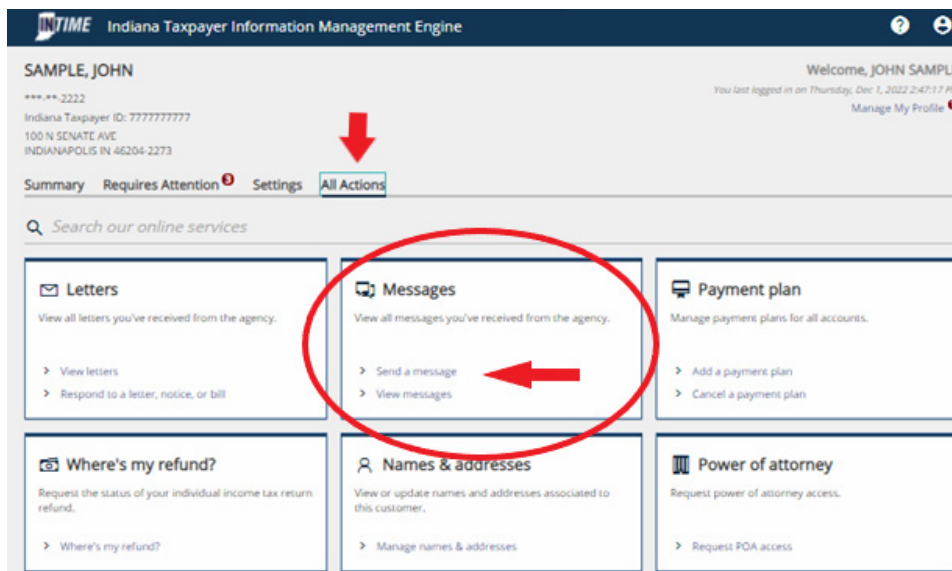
INTIME Indiana Taxpayer Information Management Engine

SAMPLE, JOHN
***-**-2222
Indiana Taxpayer ID: 7777777777
100 N SENATE AVE
INDIANAPOLIS IN 46204-2273

Welcome, JOHN SAMPL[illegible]
You last logged in on Thursday, Dec 1, 2022 2:47:17 P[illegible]
Manage My Profile

Summary Requires Attention 3 Settings All Actions

Search our online services

Letters
View all letters you've received from the agency.
View letters
Respond to a letter, notice, or bill

Messages
View all messages you've received from the agency.
Send a message
View messages

Payment plan
Manage payment plans for all accounts.
Add a payment plan
Cancel a payment plan

Where's my refund?
Request the status of your individual income tax return refund.
Where's my refund?

Names & addresses
View or update names and addresses associated to this customer.
Manage names & addresses

Power of attorney
Request power of attorney access.
Request POA access